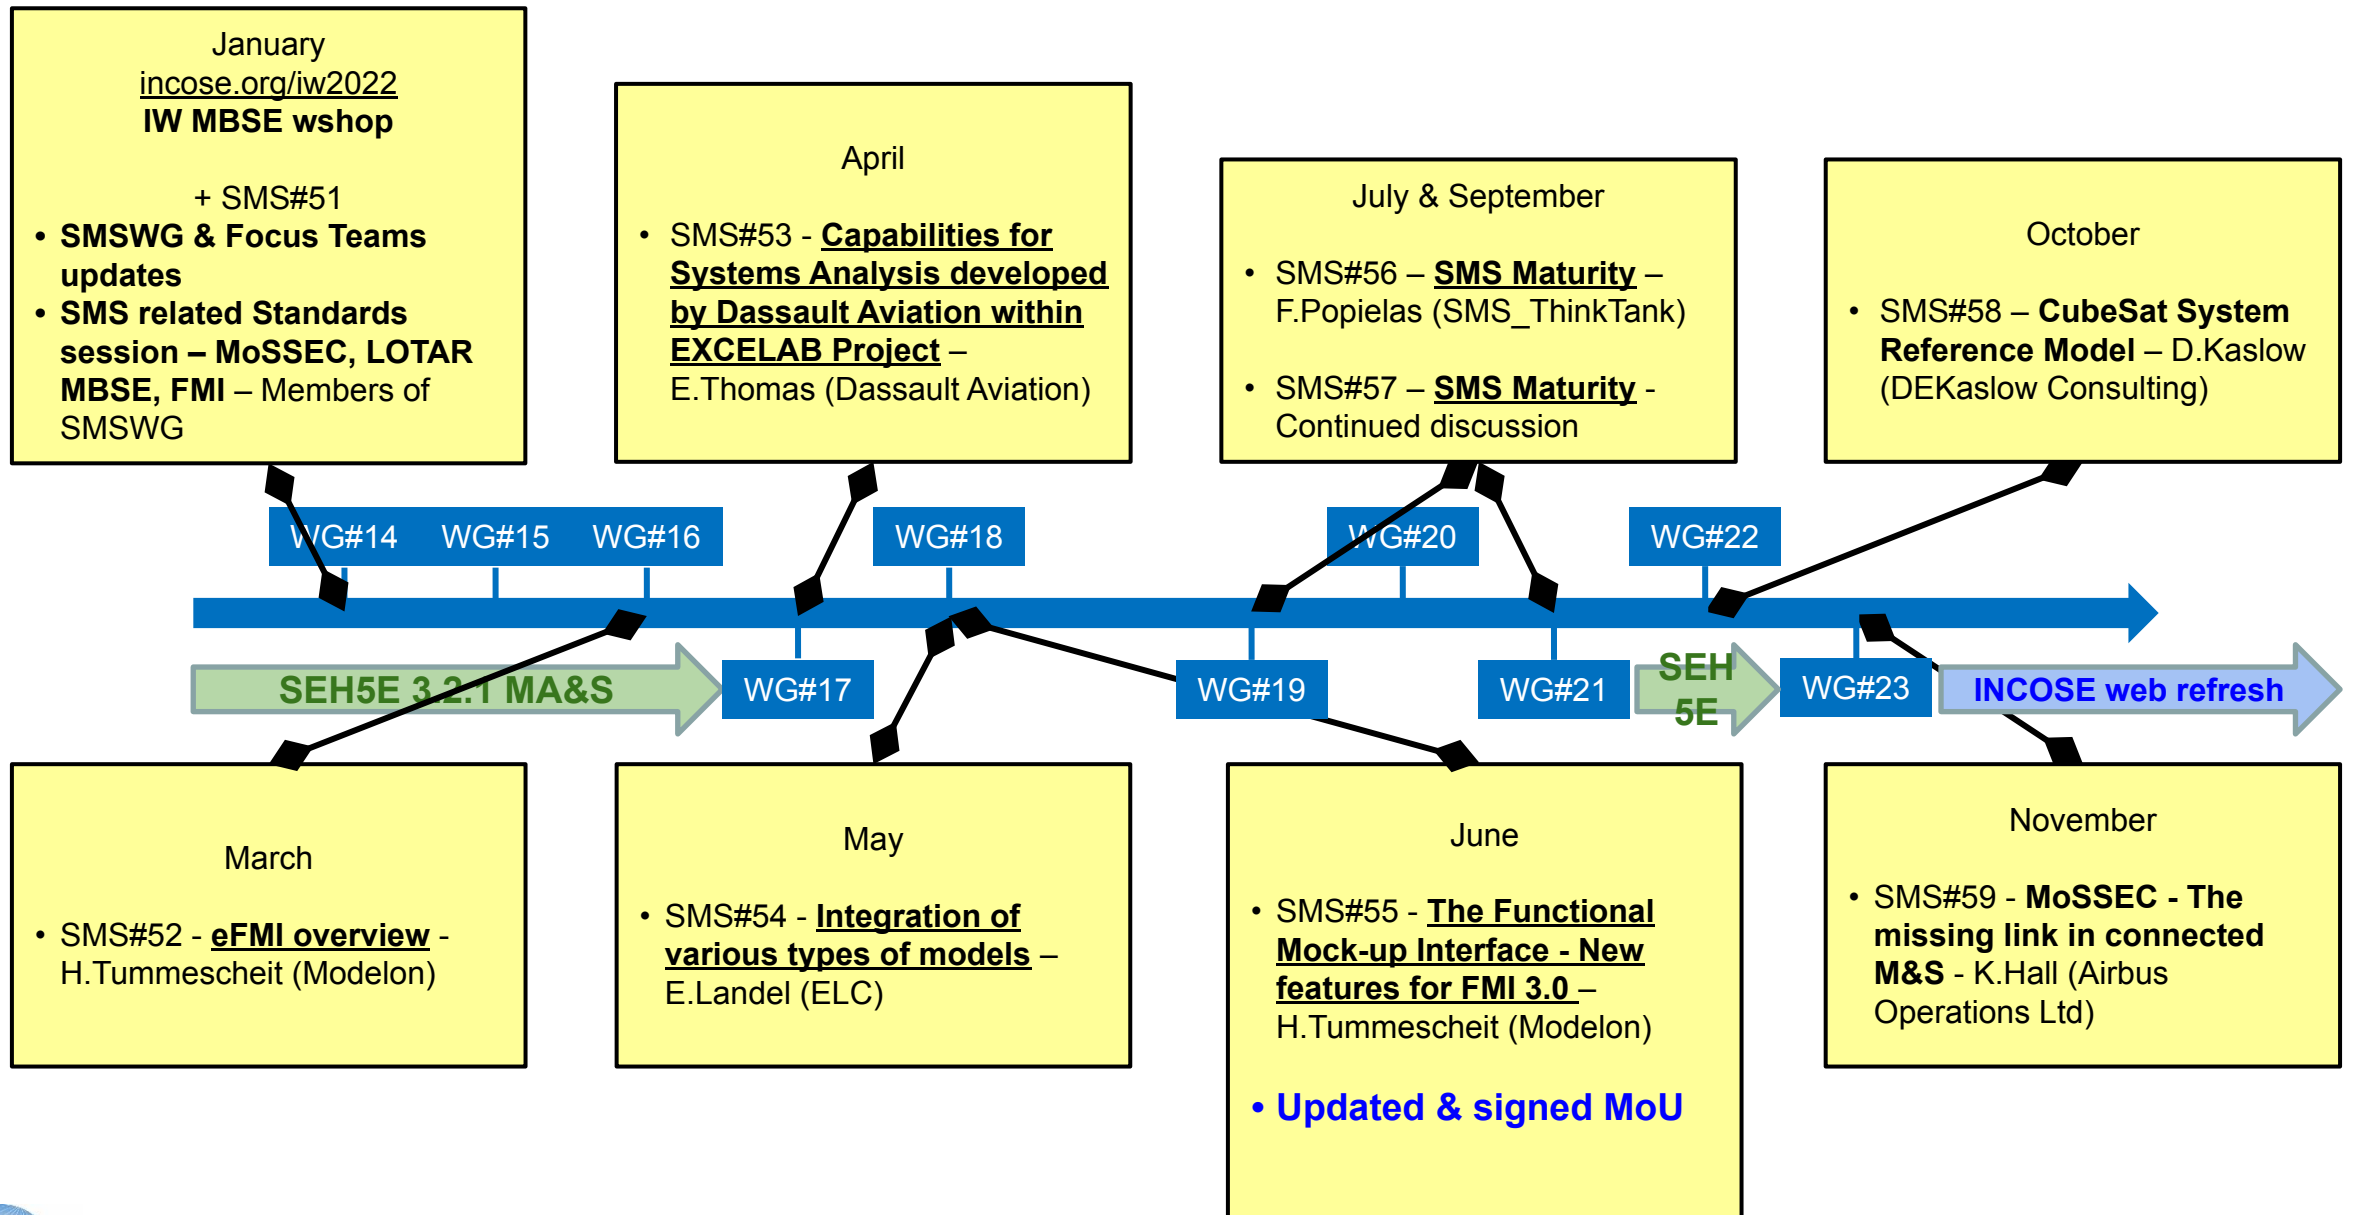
January
incose.org/iw2022
IW MBSE wshop

+ SMS#51
• SMSWG & Focus Teams updates
• SMS related Standards session – MoSSEC, LOTAR MBSE, FMI – Members of SMSWG

April

• SMS#53 - Capabilities for Systems Analysis developed by Dassault Aviation within EXCELAB Project – E.Thomas (Dassault Aviation)

July & September

• SMS#56 – SMS Maturity – F.Popielas (SMS_ThinkTank)

• SMS#57 – SMS Maturity - Continued discussion

October

• SMS#58 – CubeSat System Reference Model – D.Kaslow (DEKaslow Consulting)

WG#14 WG#15 WG#16 WG#18 WG#20 WG#22

SEH5E 3.2.1 MA&S WG#17 WG#19 WG#21 SEH 5E WG#23 INCOSE web refresh

March

• SMS#52 - eFMI overview - H.Tummescheit (Modelon)

May

• SMS#54 - Integration of various types of models – E.Landel (ELC)

June

• SMS#55 - The Functional Mock-up Interface - New features for FMI 3.0 – H.Tummescheit (Modelon)

• Updated & signed MoU

November

• SMS#59 - MoSSEC - The missing link in connected M&S - K.Hall (Airbus Operations Ltd)